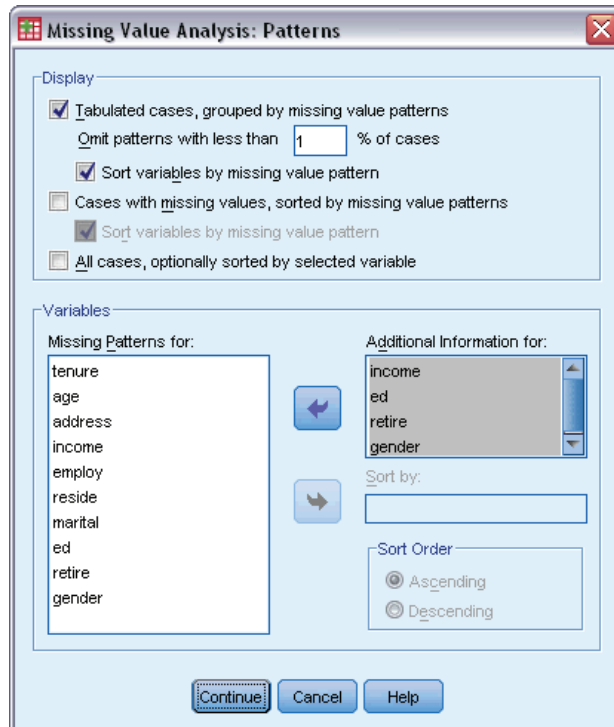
Missing Value Analysis: Patterns

Display

Tabulated cases, grouped by missing value patterns

Omit patterns with less than 1 % of cases

Sort variables by missing value pattern

Cases with missing values, sorted by missing value patterns

Sort variables by missing value pattern

All cases, optionally sorted by selected variable

Variables

Missing Patterns for:

tenure
age
address
income
employ
reside
marital
ed
retire
gender

Additional Information for:

income
ed
retire
gender

Sort by:

Sort Order

Ascending

Descending

Continue Cancel Help